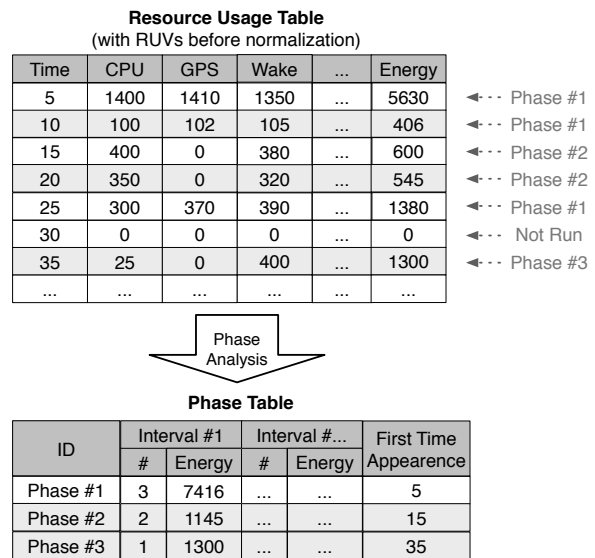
**Resource Usage Table**
(with RUVs before normalization)

| Time | CPU | GPS | Wake | ... | Energy |
|---|---|---|---|---|---|
| 5 | 1400 | 1410 | 1350 | ... | 5630 |
| 10 | 100 | 102 | 105 | ... | 406 |
| 15 | 400 | 0 | 380 | ... | 600 |
| 20 | 350 | 0 | 320 | ... | 545 |
| 25 | 300 | 370 | 390 | ... | 1380 |
| 30 | 0 | 0 | 0 | ... | 0 |
| 35 | 25 | 0 | 400 | ... | 1300 |
| ... | ... | ... | ... | ... | ... |

Phase #1
Phase #1
Phase #2
Phase #2
Phase #1
Not Run
Phase #3

Phase Analysis

**Phase Table**

| ID | Interval #1 # | Interval #1 Energy | Interval #... # | Interval #... Energy | First Time Appearence |
|---|---|---|---|---|---|
| Phase #1 | 3 | 7416 | ... | ... | 5 |
| Phase #2 | 2 | 1145 | ... | ... | 15 |
| Phase #3 | 1 | 1300 | ... | ... | 35 |